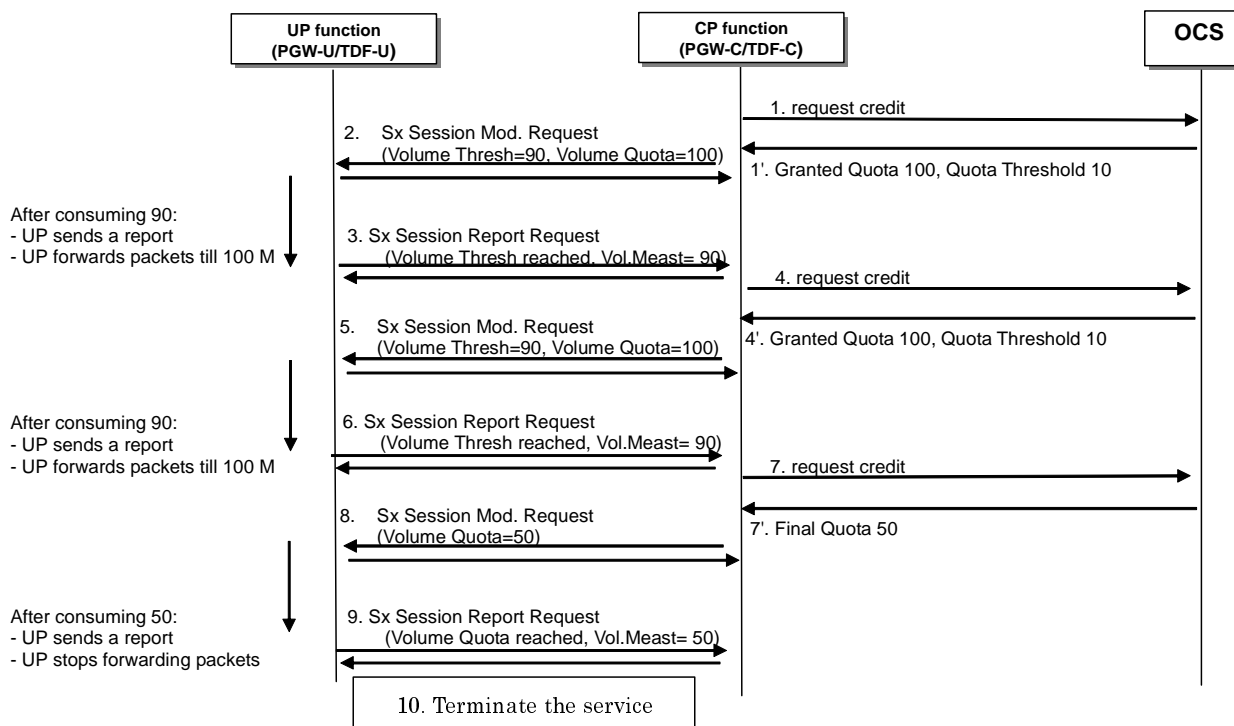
UP function
(PGW-U/TDF-U)

CP function
(PGW-C/TDF-C)

OCS

1. request credit

2. Sx Session Mod. Request
(Volume Thresh=90, Volume Quota=100)

1'. Granted Quota 100, Quota Threshold 10

After consuming 90:
- UP sends a report
- UP forwards packets till 100 M

3. Sx Session Report Request
(Volume Thresh reached, Vol.Meast= 90)

4. request credit

5. Sx Session Mod. Request
(Volume Thresh=90, Volume Quota=100)

4'. Granted Quota 100, Quota Threshold 10

After consuming 90:
- UP sends a report
- UP forwards packets till 100 M

6. Sx Session Report Request
(Volume Thresh reached, Vol.Meast= 90)

7. request credit

8. Sx Session Mod. Request
(Volume Quota=50)

7'. Final Quota 50

After consuming 50:
- UP sends a report
- UP stops forwarding packets

9. Sx Session Report Request
(Volume Quota reached, Vol.Meast= 50)

10. Terminate the service